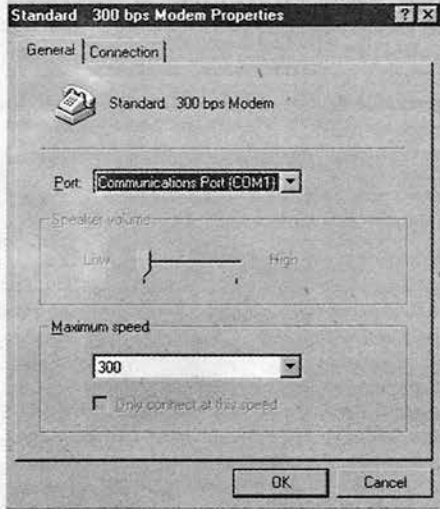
Standard 300 bps Modem Properties ? ×

General | Connection

Standard 300 bps Modem

Port: Communications Port (COM1)

Speaker volume

Low High

Maximum speed

300

Only connect at this speed

OK Cancel